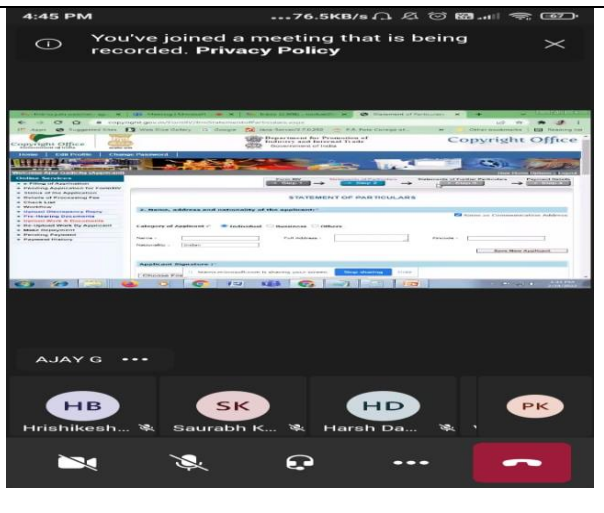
4:45 PM ...76.5KB/s 67

You've joined a meeting that is being recorded. Privacy Policy

Copyright Office

Department for Promotion of Industry and Internal Trade
Government of India

Copyright Office

STATEMENT OF PARTICULARS

1. Name, address and nationality of the applicant:

Category of Applicant: Individual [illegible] Others

Name: Full Address: Pincode:

Nationality: Indian

Save New Applicant

Applicant Signature:

Stop sharing

AJAY G •••

HB
Hrishikesh...

SK
Saurabh K...

HD
Harsh Da...

PK

•••